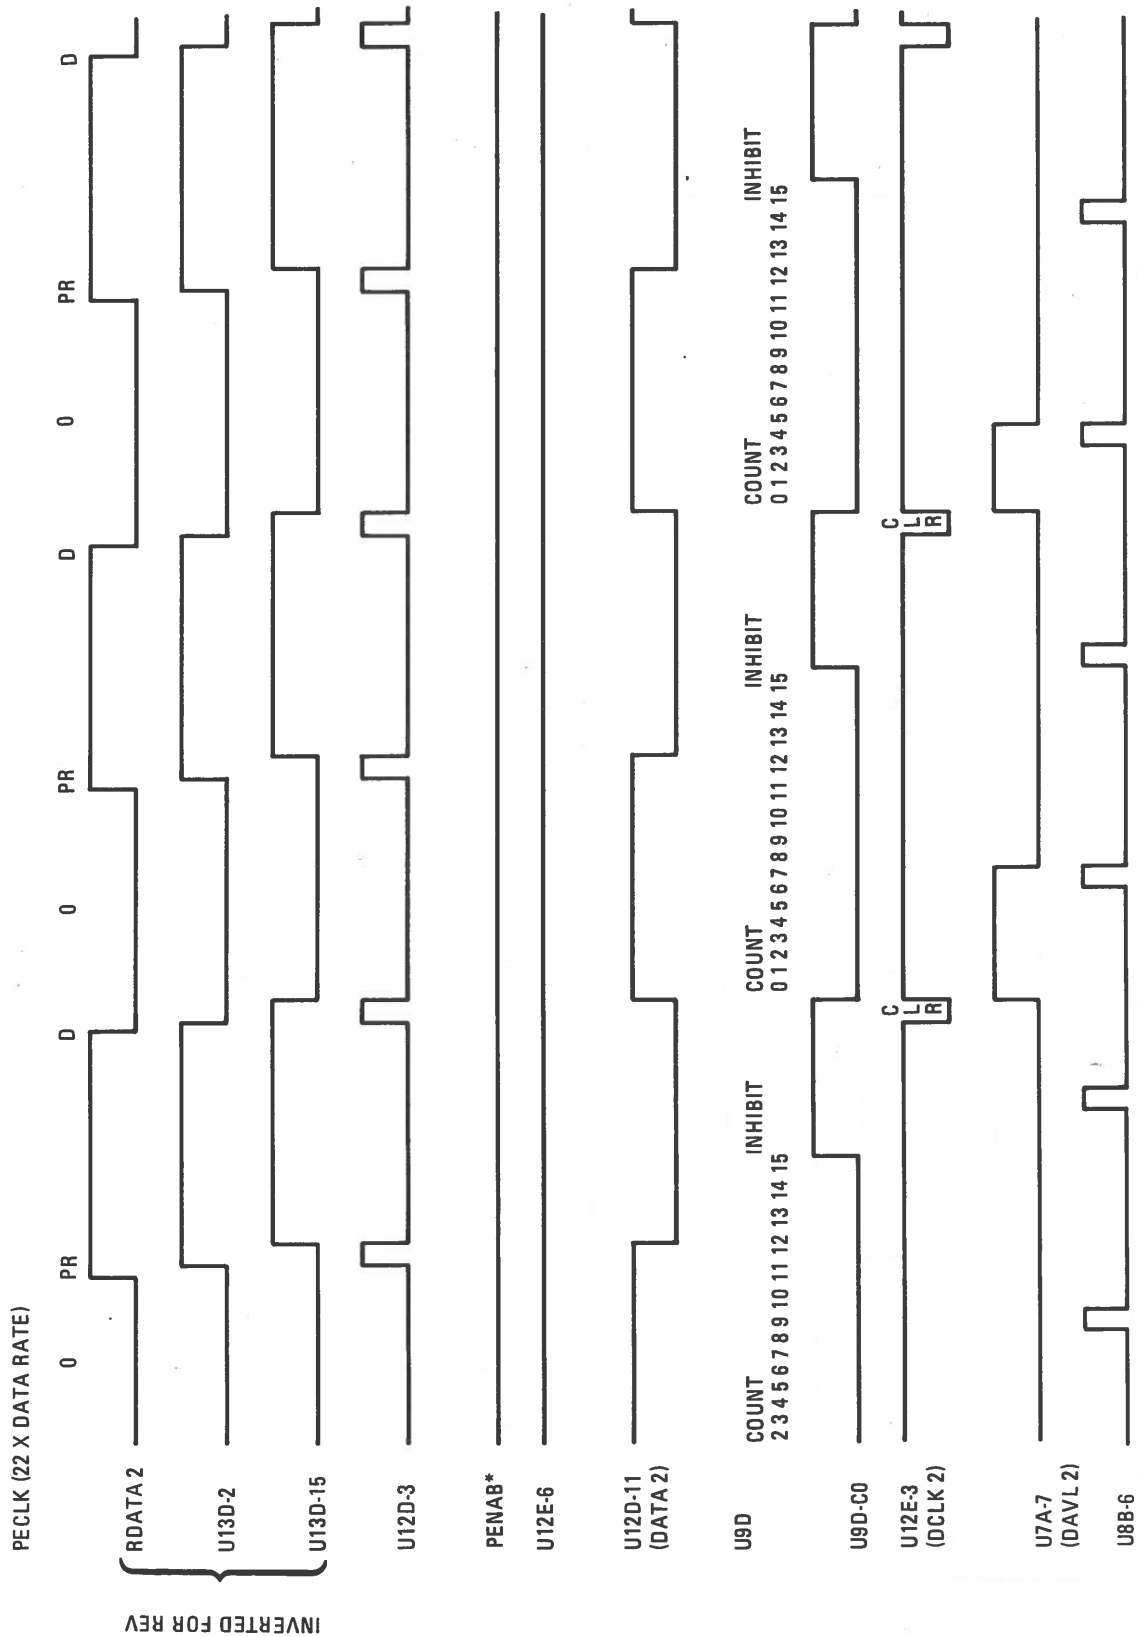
PECLK (22 X DATA RATE)

0 PR D 0 PR D 0 PR D

RDATA 2

U13D-2

U13D-15

INVERTED FOR REV

U12D-3

PENAB*

U12E-6

U12D-11 (DATA 2)

U9D

COUNT 2 3 4 5 6 7 8 9 10 11 12 13 14 15 INHIBIT

COUNT 0 1 2 3 4 5 6 7 8 9 10 11 12 13 14 15 INHIBIT

COUNT 0 1 2 3 4 5 6 7 8 9 10 11 12 13 14 15 INHIBIT

U9D-CO

U12E-3 (DCLK 2)

C L R

C L R

U7A-7 (DAVL 2)

U8B-6